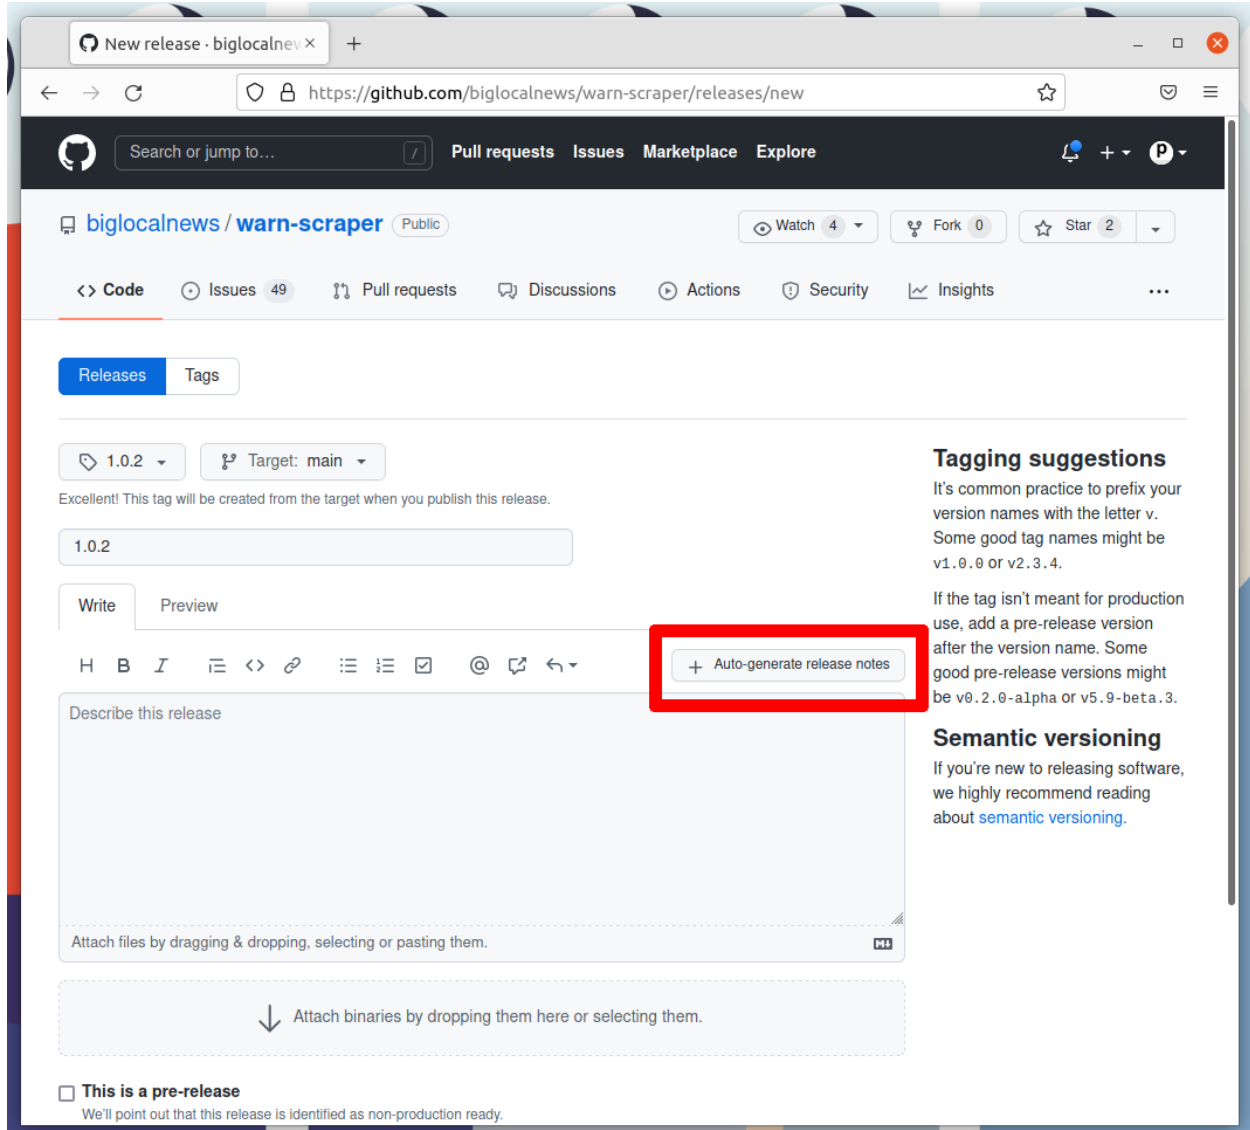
New release · biglocalnev ×

+

https://github.com/biglocalnews/warn-scraper/releases/new

Search or jump to… /

Pull requests Issues Marketplace Explore

biglocalnews / warn-scraper Public

Watch 4 Fork 0 Star 2

<> Code Issues 49 Pull requests Discussions Actions Security Insights ···

Releases Tags

1.0.2 Target: main

Excellent! This tag will be created from the target when you publish this release.

1.0.2

Write Preview

H B I

+ Auto-generate release notes

Describe this release

Attach files by dragging & dropping, selecting or pasting them.

Attach binaries by dropping them here or selecting them.

This is a pre-release

We'll point out that this release is identified as non-production ready.

Tagging suggestions

It's common practice to prefix your version names with the letter v. Some good tag names might be v1.0.0 or v2.3.4.

If the tag isn't meant for production use, add a pre-release version after the version name. Some good pre-release versions might be v0.2.0-alpha or v5.9-beta.3.

Semantic versioning

If you're new to releasing software, we highly recommend reading about semantic versioning.